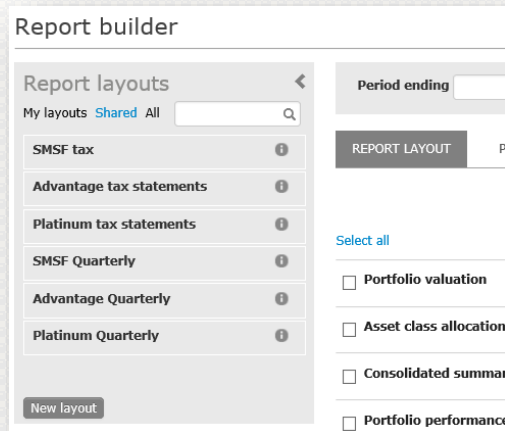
Report builder

Report layouts

My layouts Shared All

SMSF tax

Advantage tax statements

Platinum tax statements

SMSF Quarterly

Advantage Quarterly

Platinum Quarterly

New layout

Period ending

REPORT LAYOUT

P

Select all

Portfolio valuation

Asset class allocation

Consolidated summar

Portfolio performance